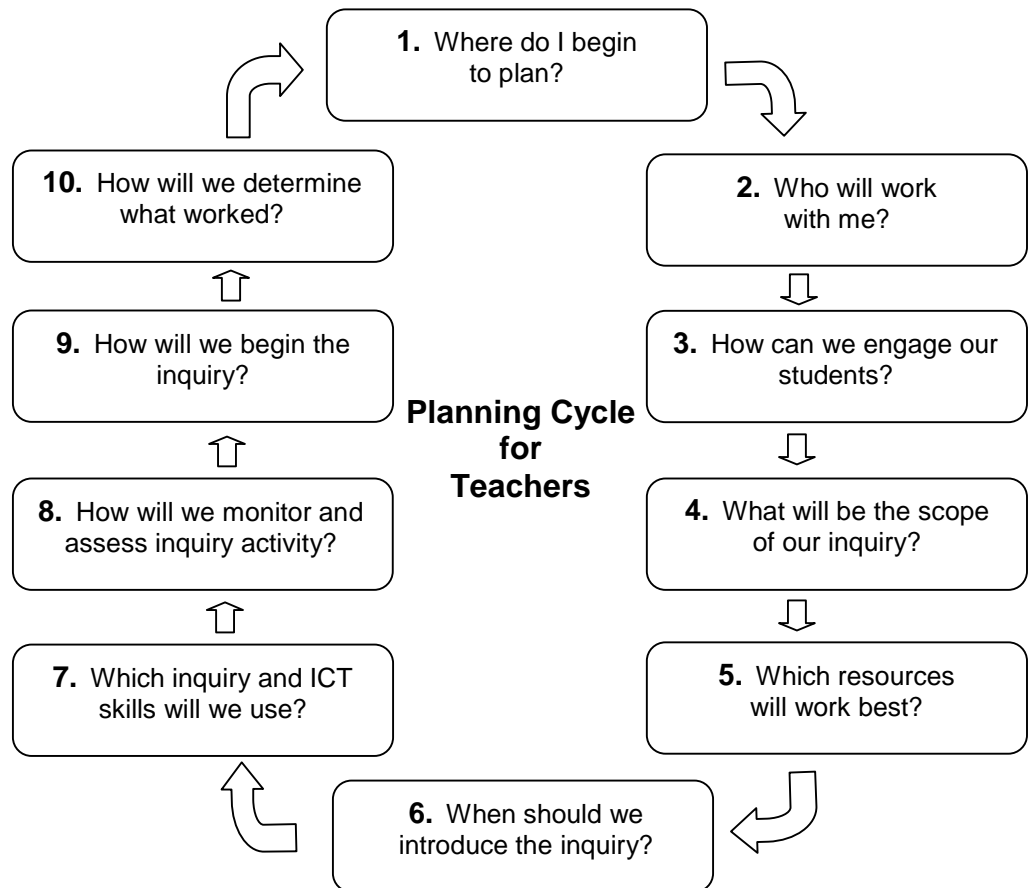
**1.** Where do I begin to plan?

**2.** Who will work with me?

**3.** How can we engage our students?

**4.** What will be the scope of our inquiry?

**5.** Which resources will work best?

**6.** When should we introduce the inquiry?

**7.** Which inquiry and ICT skills will we use?

**8.** How will we monitor and assess inquiry activity?

**9.** How will we begin the inquiry?

**10.** How will we determine what worked?

**Planning Cycle for Teachers**